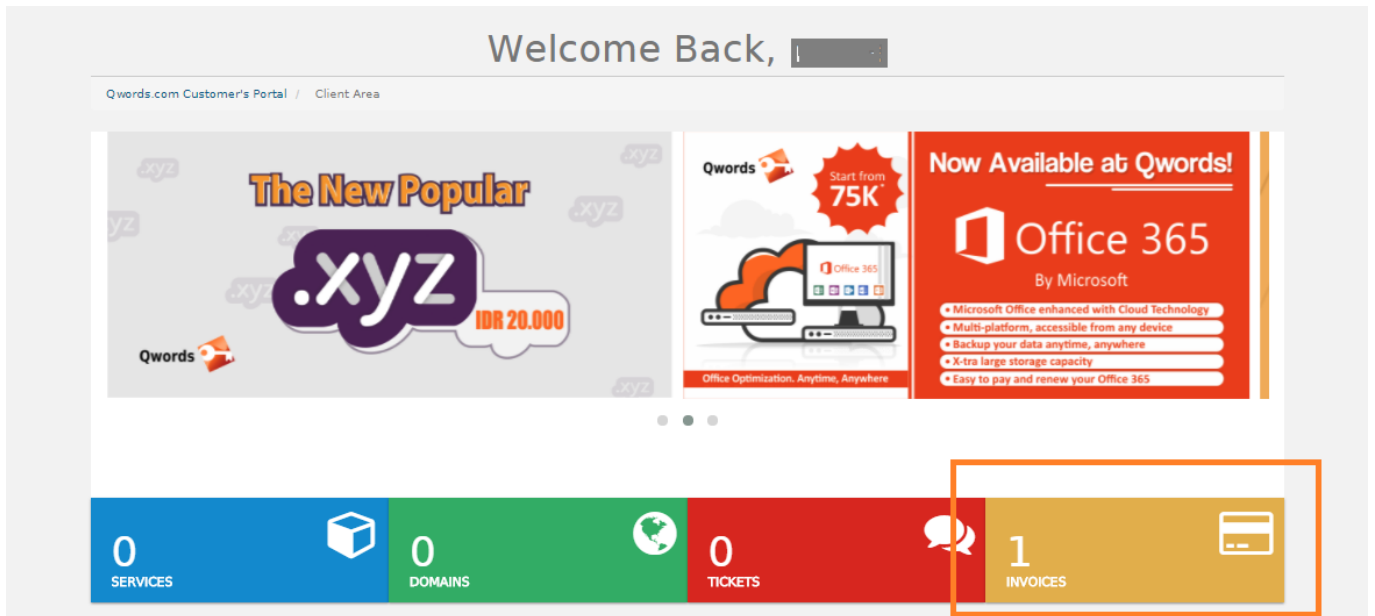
Welcome Back, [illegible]

Qwords.com Customer's Portal / Client Area

.xyz .xyz .xyz .xyz .xyz .xyz

The New Popular

.xyz

IDR 20.000

Qwords

Qwords

Start from 75K*

Office 365

Office Optimization. Anytime, Anywhere

Now Available at Qwords!

Office 365

By Microsoft

• Microsoft Office enhanced with Cloud Technology
• Multi-platform, accessible from any device
• Backup your data anytime, anywhere
• X-tra large storage capacity
• Easy to pay and renew your Office 365

| 0 SERVICES | 0 DOMAINS | 0 TICKETS | 1 INVOICES |
|---|---|---|---|